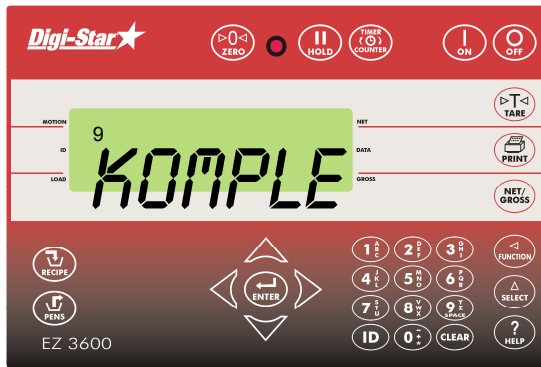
Digi-Star

▷0◁
ZERO

HOLD

TIMER
COUNTER

ON

OFF

MOTION

ID

LOAD

9
KOMPLE

NET

DATA

GROSS

▷T◁
TARE

PRINT

NET/
GROSS

RECIPE

PENS

EZ 3600

ENTER

1
2
3
4
5
6
7
8
9
SPACE
ID
0
CLEAR

◁
FUNCTION

△
SELECT

?
HELP